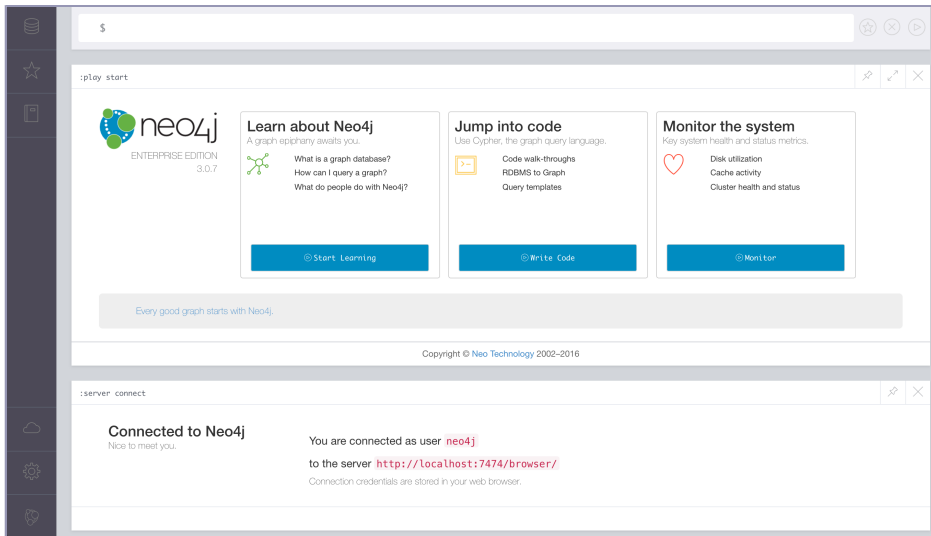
$

:play start

neo4j
ENTERPRISE EDITION
3.0.7

Learn about Neo4j
A graph epiphany awaits you.
What is a graph database?
How can I query a graph?
What do people do with Neo4j?
Start Learning

Jump into code
Use Cypher, the graph query language.
Code walk-throughs
RDBMS to Graph
Query templates
Write Code

Monitor the system
Key system health and status metrics.
Disk utilization
Cache activity
Cluster health and status
Monitor

Every good graph starts with Neo4j.

Copyright © Neo Technology 2002–2016

:server connect

Connected to Neo4j
Nice to meet you.

You are connected as user neo4j
to the server http://localhost:7474/browser/
Connection credentials are stored in your web browser.